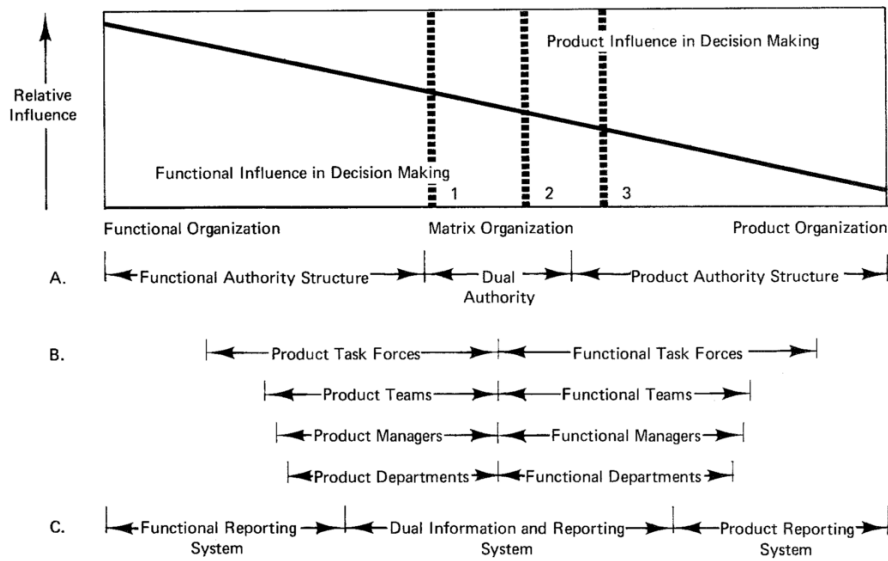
Relative Influence

Product Influence in Decision Making

Functional Influence in Decision Making

1

2

3

Functional Organization

Matrix Organization

Product Organization

A. Functional Authority Structure

Dual Authority

Product Authority Structure

B. Product Task Forces

Functional Task Forces

Product Teams

Functional Teams

Product Managers

Functional Managers

Product Departments

Functional Departments

C. Functional Reporting System

Dual Information and Reporting System

Product Reporting System